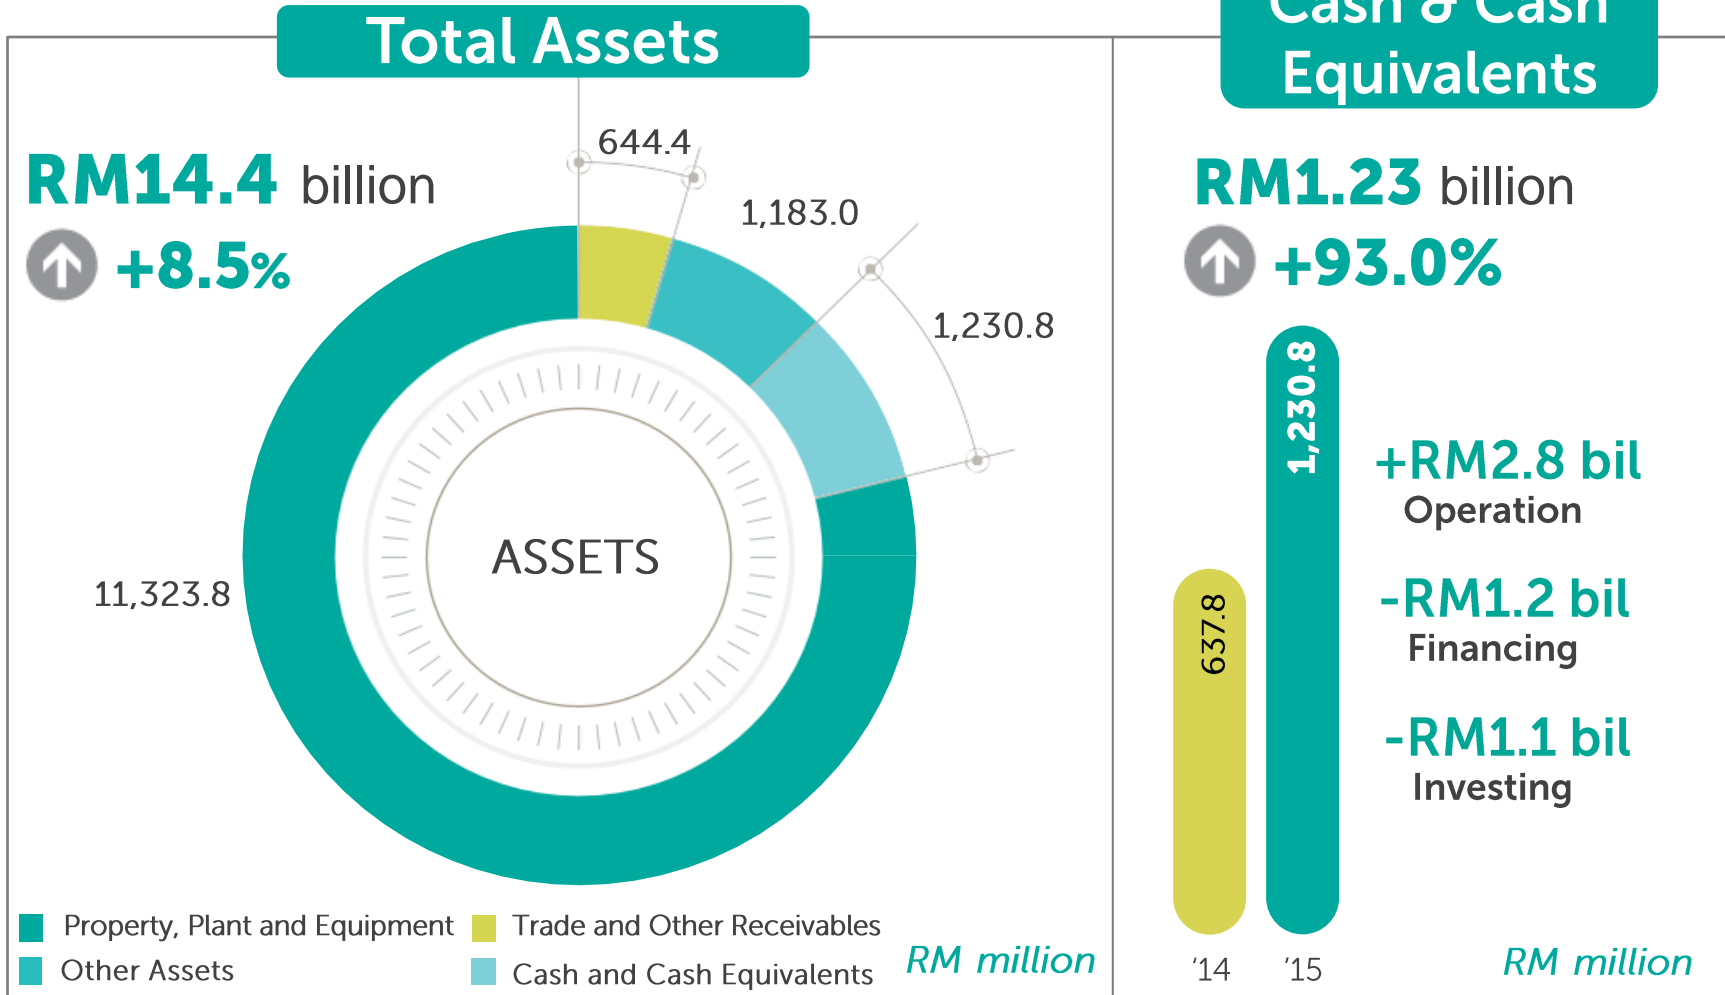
Total Assets

RM14.4 billion

+8.5%

644.4

1,183.0

1,230.8

ASSETS

11,323.8

Property, Plant and Equipment

Other Assets

Trade and Other Receivables

Cash and Cash Equivalents

RM million

Cash & Cash Equivalents

RM1.23 billion

+93.0%

637.8

1,230.8

'14

'15

+RM2.8 bil
Operation

-RM1.2 bil
Financing

-RM1.1 bil
Investing

RM million